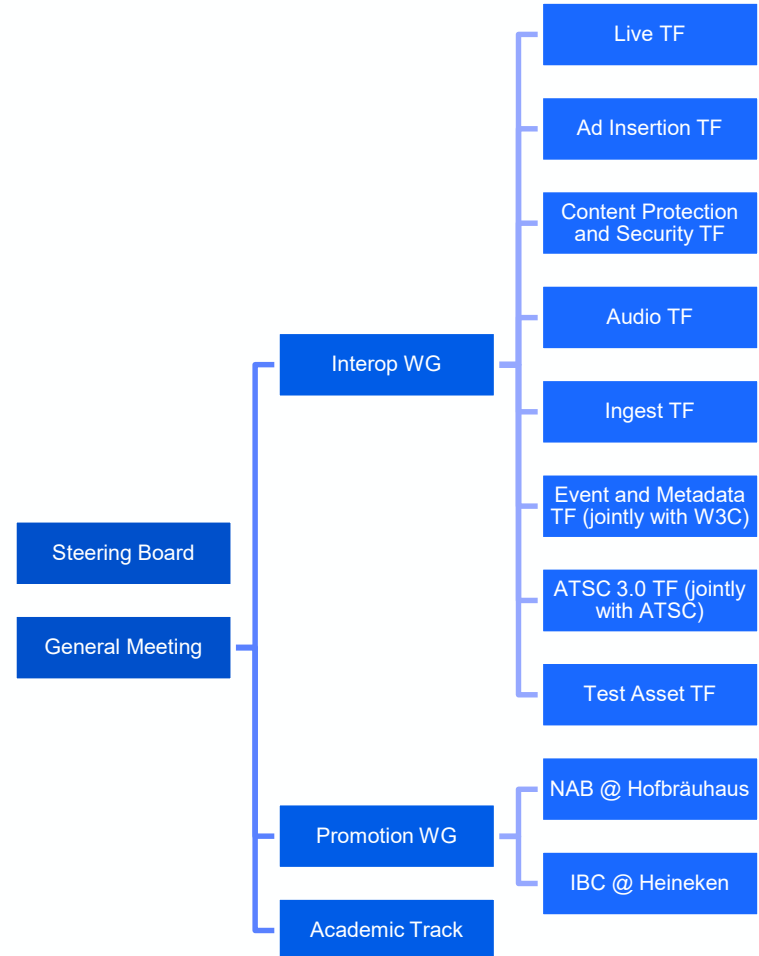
Steering Board

General Meeting

Interop WG

Live TF

Ad Insertion TF

Content Protection and Security TF

Audio TF

Ingest TF

Event and Metadata TF (jointly with W3C)

ATSC 3.0 TF (jointly with ATSC)

Test Asset TF

Promotion WG

NAB @ Hofbräuhaus

IBC @ Heineken

Academic Track